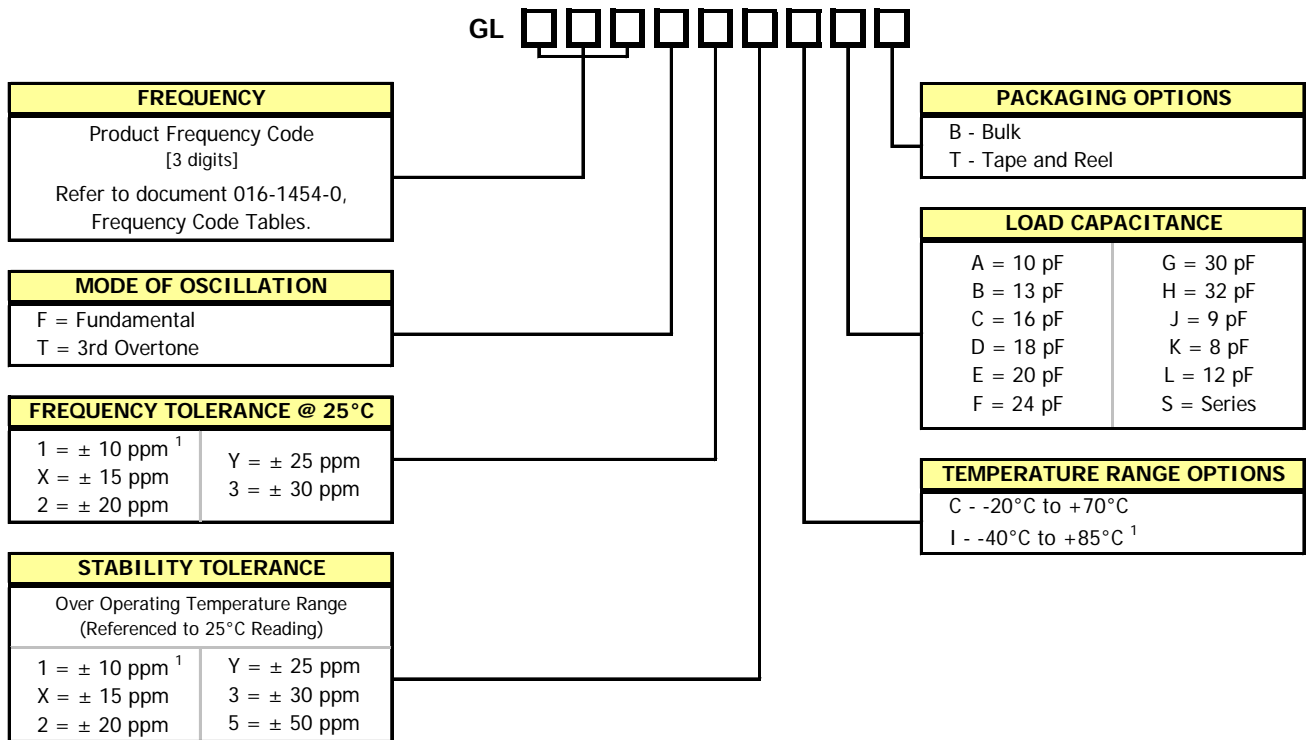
GL

FREQUENCY

Product Frequency Code
[3 digits]

Refer to document 016-1454-0, Frequency Code Tables.

MODE OF OSCILLATION

F = Fundamental
T = 3rd Overtone

FREQUENCY TOLERANCE @ 25°C

| | |
|---|---|
| 1 = ± 10 ppm $^1$<br>X = ± 15 ppm<br>2 = ± 20 ppm | Y = ± 25 ppm<br>3 = ± 30 ppm |

STABILITY TOLERANCE

Over Operating Temperature Range
(Referenced to 25°C Reading)

| | |
|---|---|
| 1 = ± 10 ppm $^1$ | Y = ± 25 ppm |
| X = ± 15 ppm | 3 = ± 30 ppm |
| 2 = ± 20 ppm | 5 = ± 50 ppm |

PACKAGING OPTIONS

B - Bulk
T - Tape and Reel

LOAD CAPACITANCE

| | |
|---|---|
| A = 10 pF | G = 30 pF |
| B = 13 pF | H = 32 pF |
| C = 16 pF | J = 9 pF |
| D = 18 pF | K = 8 pF |
| E = 20 pF | L = 12 pF |
| F = 24 pF | S = Series |

TEMPERATURE RANGE OPTIONS

C - -20°C to +70°C
I - -40°C to +85°C $^1$